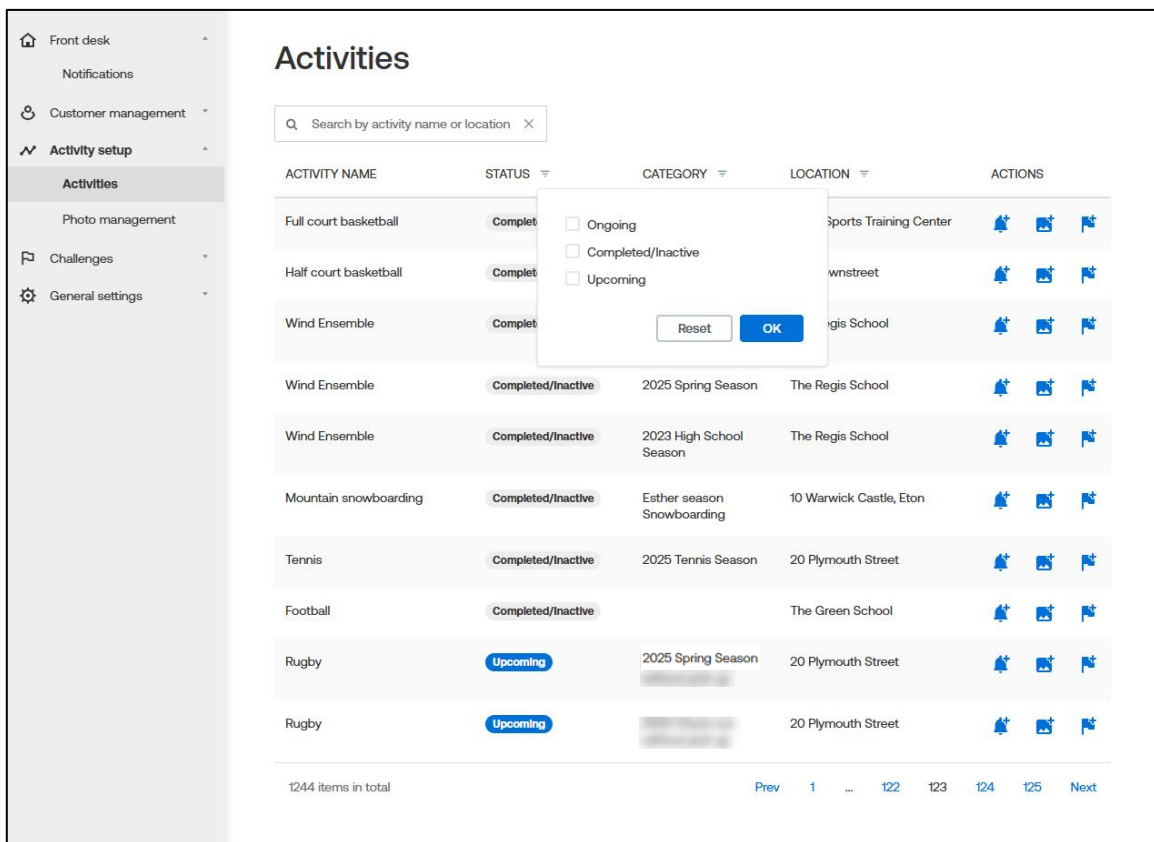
Front desk
Notifications
Customer management
Activity setup
Activities
Photo management
Challenges
General settings

Activities

Search by activity name or location

| ACTIVITY NAME | STATUS | CATEGORY | LOCATION | ACTIONS |
|---|---|---|---|---|
| Full court basketball | Complet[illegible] | | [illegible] Sports Training Center | |
| Half court basketball | Complet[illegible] | | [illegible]wnstreet | |
| Wind Ensemble | Complet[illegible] | | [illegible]gis School | |
| Wind Ensemble | Completed/Inactive | 2025 Spring Season | The Regis School | |
| Wind Ensemble | Completed/Inactive | 2023 High School Season | The Regis School | |
| Mountain snowboarding | Completed/Inactive | Esther season Snowboarding | 10 Warwick Castle, Eton | |
| Tennis | Completed/Inactive | 2025 Tennis Season | 20 Plymouth Street | |
| Football | Completed/Inactive | | The Green School | |
| Rugby | Upcoming | 2025 Spring Season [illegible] | 20 Plymouth Street | |
| Rugby | Upcoming | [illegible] | 20 Plymouth Street | |

Ongoing
Completed/Inactive
Upcoming
Reset
OK

1244 items in total
Prev 1 ... 122 123 124 125 Next